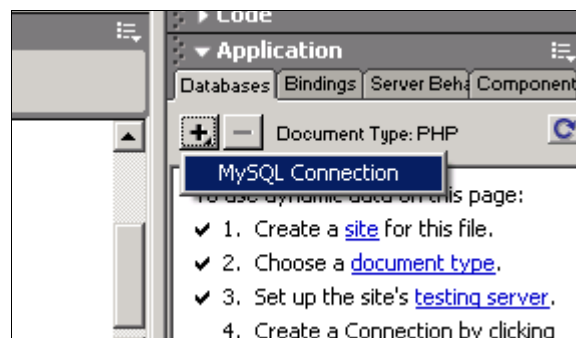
▸ Code
▾ Application
Databases | Bindings | Server Beha | Component
+ − Document Type: PHP
MySQL Connection
To use dynamic data on this page:
✔ 1. Create a site for this file.
✔ 2. Choose a document type.
✔ 3. Set up the site's testing server.
4. Create a Connection by clicking